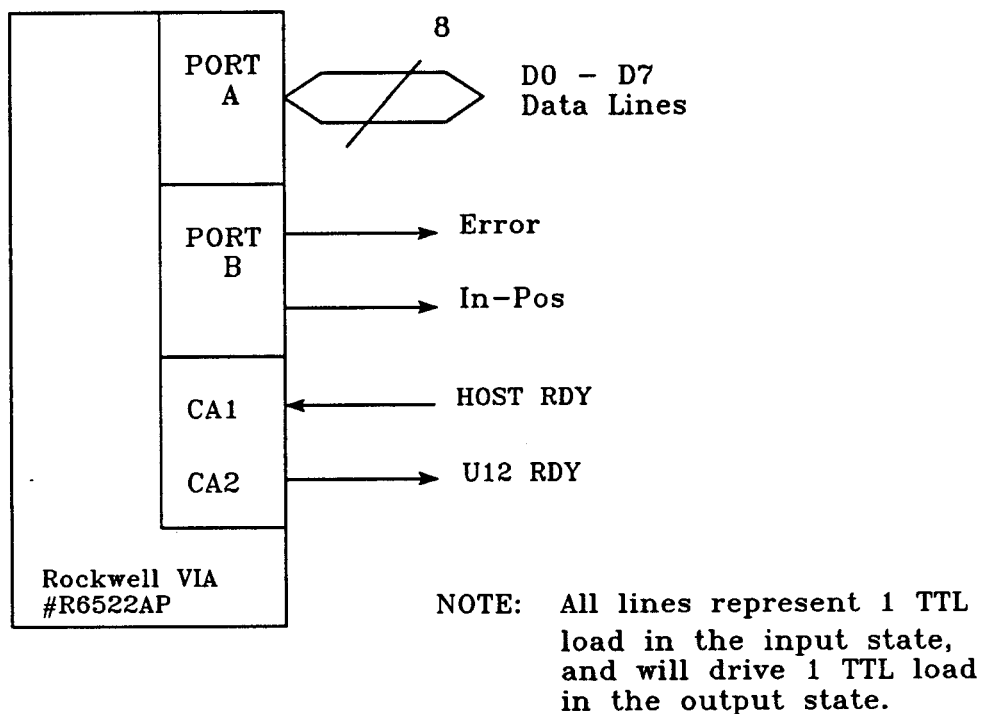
8

PORT A

D0 – D7
Data Lines

PORT B

Error

In–Pos

CA1

HOST RDY

CA2

U12 RDY

Rockwell VIA
#R6522AP

NOTE: All lines represent 1 TTL load in the input state, and will drive 1 TTL load in the output state.